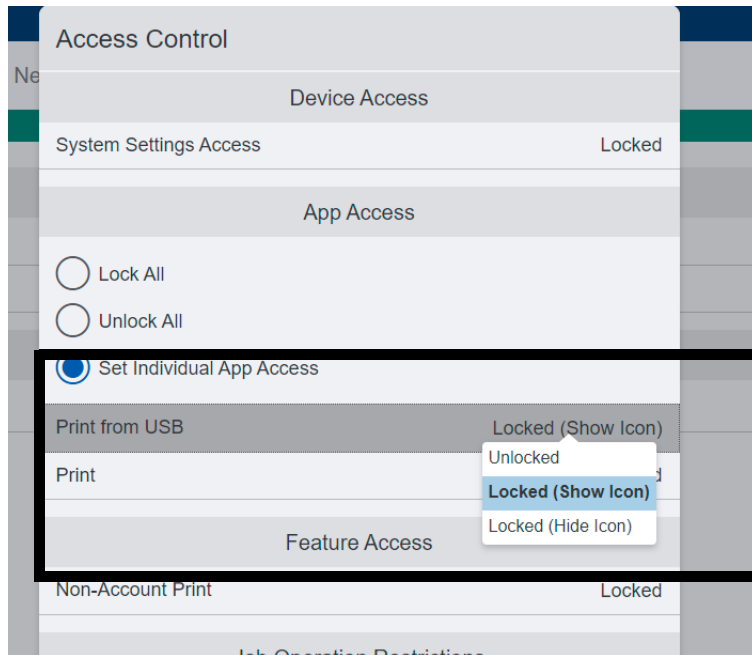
Access Control

Ne

Device Access

System Settings Access Locked

App Access

Lock All

Unlock All

Set Individual App Access

Print from USB Locked (Show Icon)

Print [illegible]d

Unlocked

Locked (Show Icon)

Locked (Hide Icon)

Feature Access

Non-Account Print Locked

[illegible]